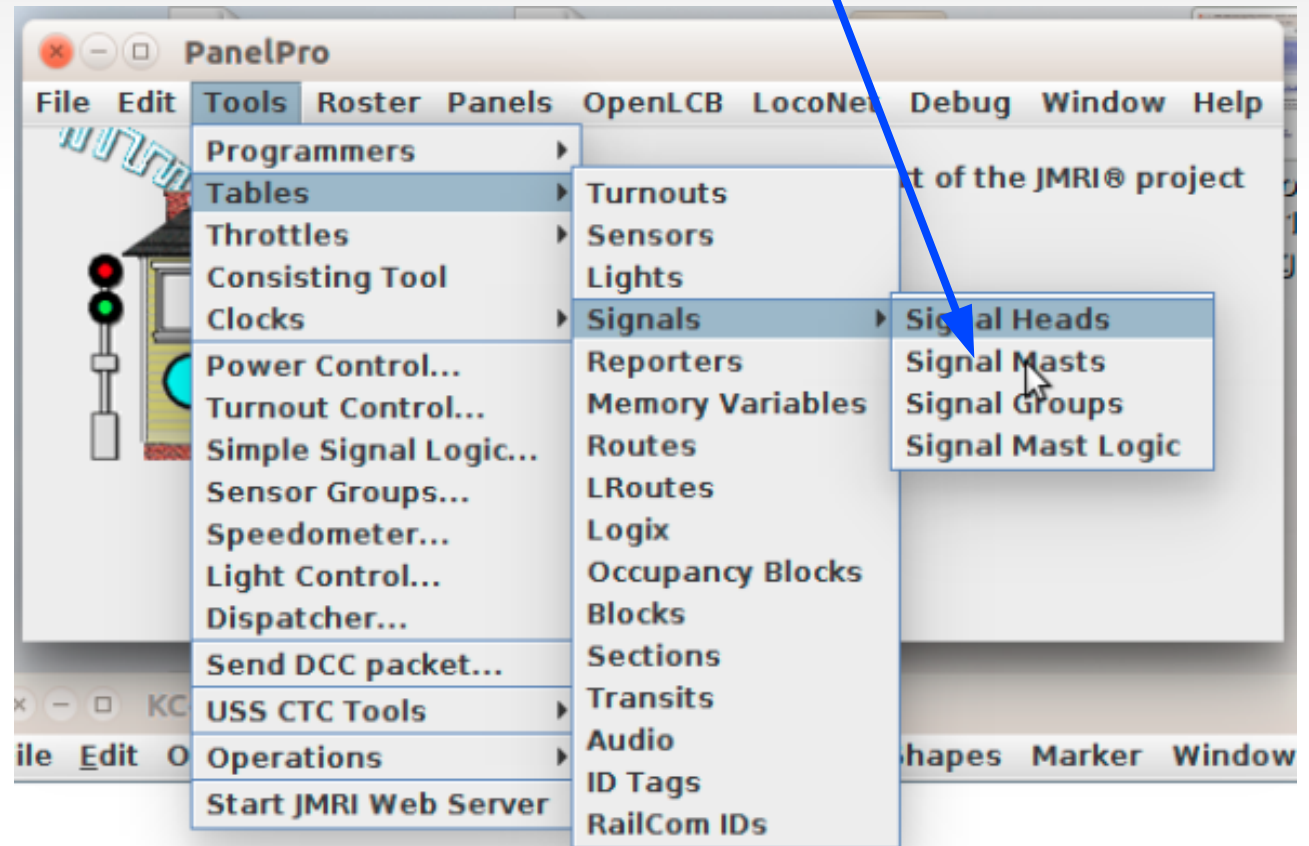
PanelPro

File Edit Tools Roster Panels OpenLCB LocoNet Debug Window Help

Programmers
Tables
Throttles
Consisting Tool
Clocks
Power Control...
Turnout Control...
Simple Signal Logic...
Sensor Groups...
Speedometer...
Light Control...
Dispatcher...
Send DCC packet...
USS CTC Tools
Operations
Start JMRI Web Server

Turnouts
Sensors
Lights
Signals
Reporters
Memory Variables
Routes
LRoutes
Logix
Occupancy Blocks
Blocks
Sections
Transits
Audio
ID Tags
RailCom IDs

Signal Heads
Signal Masts
Signal Groups
Signal Mast Logic

rt of the JMRI® project

KC

ile Edit O

hapes Marker Window